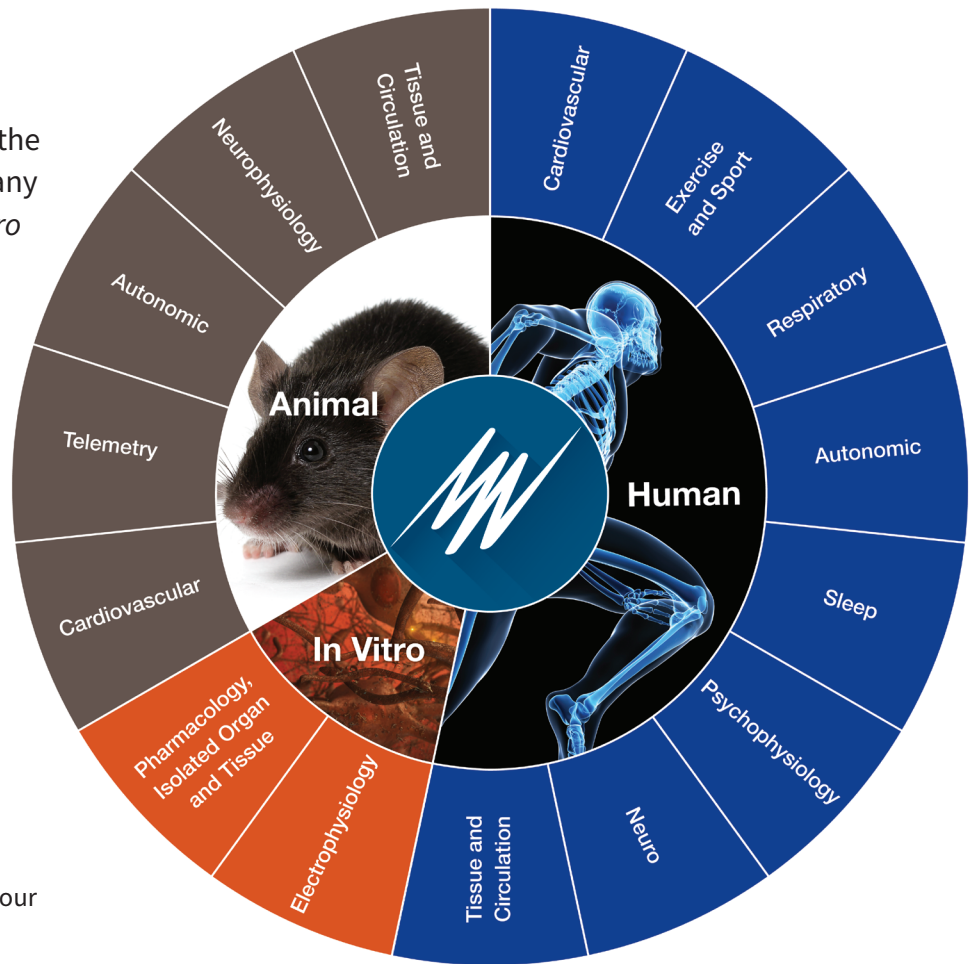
the
any
ro

Tissue and Circulation

Neurophysiology

Autonomic

Telemetry

Cardiovascular

Pharmacology, Isolated Organ and Tissue

Electrophysiology

Cardiovascular

Exercise and Sport

Respiratory

Autonomic

Sleep

Psychophysiology

Neuro

Tissue and Circulation

Animal

Human

In Vitro

our